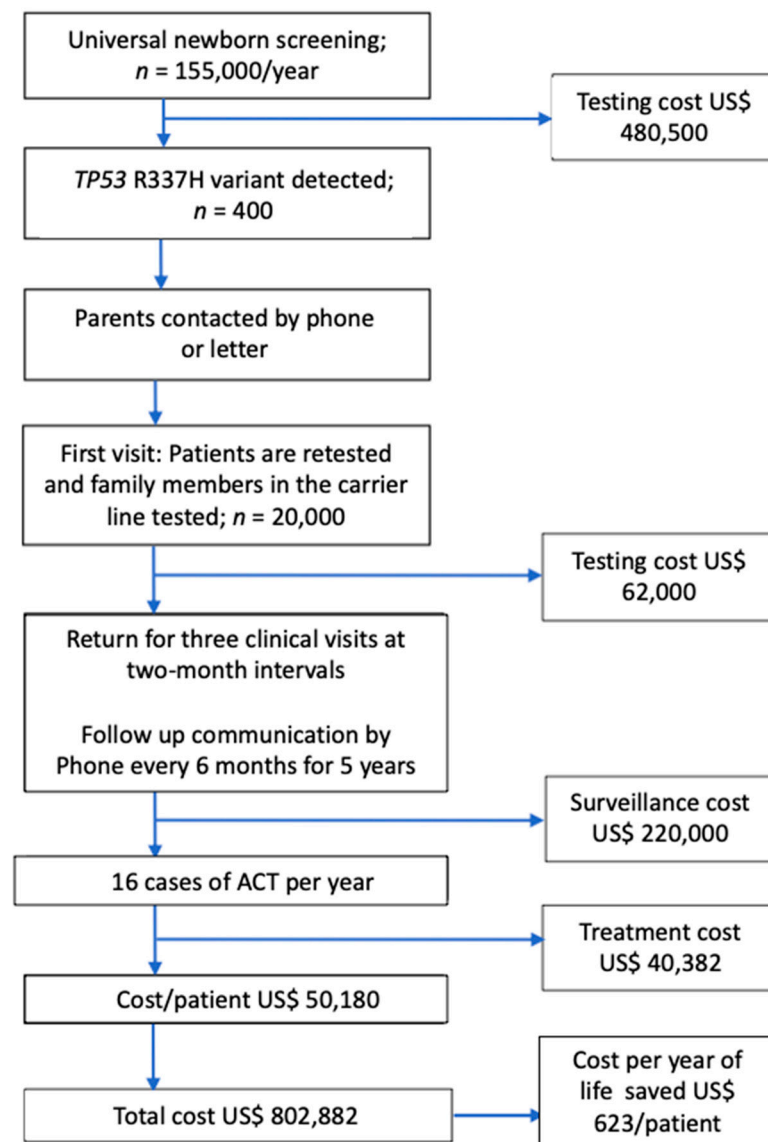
Universal newborn screening; $n$ = 155,000/year

Testing cost US$ 480,500

*TP53* R337H variant detected; $n$ = 400

Parents contacted by phone or letter

First visit: Patients are retested and family members in the carrier line tested; $n$ = 20,000

Testing cost US$ 62,000

Return for three clinical visits at two-month intervals

Follow up communication by Phone every 6 months for 5 years

Surveillance cost US$ 220,000

16 cases of ACT per year

Treatment cost US$ 40,382

Cost/patient US$ 50,180

Total cost US$ 802,882

Cost per year of life saved US$ 623/patient